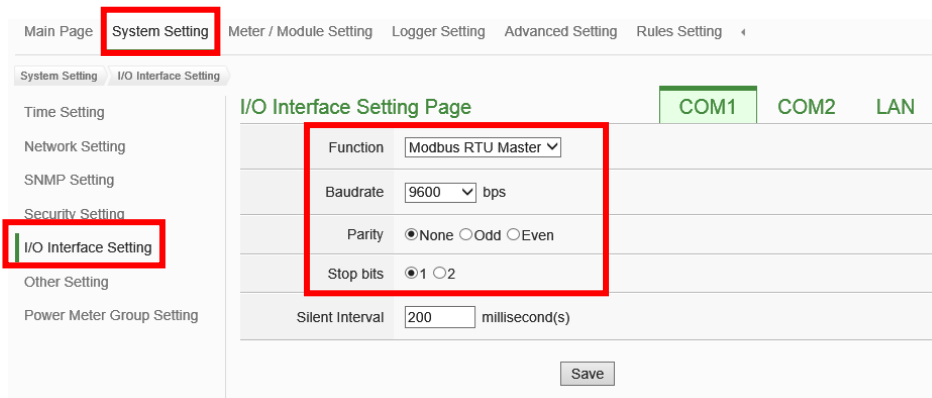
Main Page System Setting Meter / Module Setting Logger Setting Advanced Setting Rules Setting

System Setting I/O Interface Setting

Time Setting
Network Setting
SNMP Setting
Security Setting
I/O Interface Setting
Other Setting
Power Meter Group Setting

I/O Interface Setting Page

COM1 COM2 LAN

| | |
|---|---|
| Function | Modbus RTU Master |
| Baudrate | 9600 bps |
| Parity | None Odd Even |
| Stop bits | 1 2 |
| Silent Interval | 200 millisecond(s) |

Save